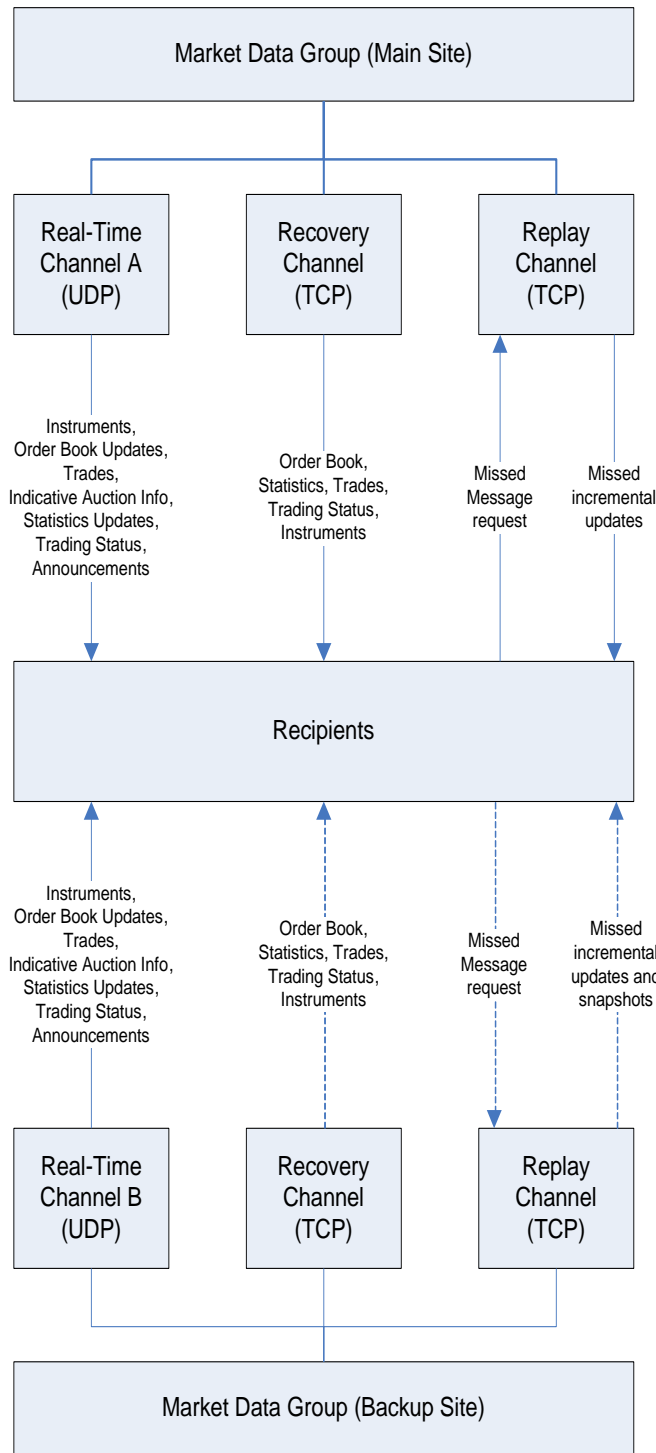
Market Data Group (Main Site)

Real-Time Channel A (UDP)

Recovery Channel (TCP)

Replay Channel (TCP)

Instruments, Order Book Updates, Trades, Indicative Auction Info, Statistics Updates, Trading Status, Announcements

Order Book, Statistics, Trades, Trading Status, Instruments

Missed Message request

Missed incremental updates

Recipients

Instruments, Order Book Updates, Trades, Indicative Auction Info, Statistics Updates, Trading Status, Announcements

Order Book, Statistics, Trades, Trading Status, Instruments

Missed Message request

Missed incremental updates and snapshots

Real-Time Channel B (UDP)

Recovery Channel (TCP)

Replay Channel (TCP)

Market Data Group (Backup Site)